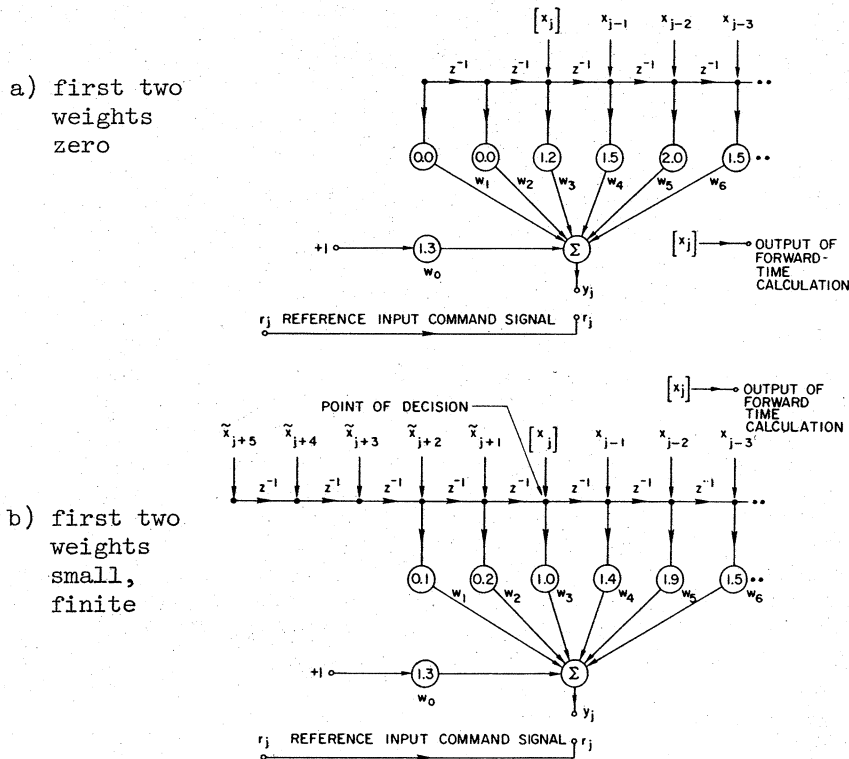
a) first two weights zero

$[x_j]$ $x_{j-1}$ $x_{j-2}$ $x_{j-3}$

$z^{-1}$ $z^{-1}$ $z^{-1}$ $z^{-1}$ $z^{-1}$

0.0 0.0 1.2 1.5 2.0 1.5

$w_1$ $w_2$ $w_3$ $w_4$ $w_5$ $w_6$

+1 1.3 $w_0$ $\Sigma$ $y_j$

$[x_j]$ OUTPUT OF FORWARD-TIME CALCULATION

$r_j$ REFERENCE INPUT COMMAND SIGNAL $r_j$

$[x_j]$ OUTPUT OF FORWARD TIME CALCULATION

POINT OF DECISION

$\tilde{x}_{j+5}$ $\tilde{x}_{j+4}$ $\tilde{x}_{j+3}$ $\tilde{x}_{j+2}$ $\tilde{x}_{j+1}$ $[x_j]$ $x_{j-1}$ $x_{j-2}$ $x_{j-3}$

$z^{-1}$ $z^{-1}$ $z^{-1}$ $z^{-1}$ $z^{-1}$ $z^{-1}$ $z^{-1}$ $z^{-1}$

b) first two weights small, finite

0.1 0.2 1.0 1.4 1.9 1.5

$w_1$ $w_2$ $w_3$ $w_4$ $w_5$ $w_6$

+1 1.3 $w_0$ $\Sigma$ $y_j$

$r_j$ REFERENCE INPUT COMMAND SIGNAL $r_j$